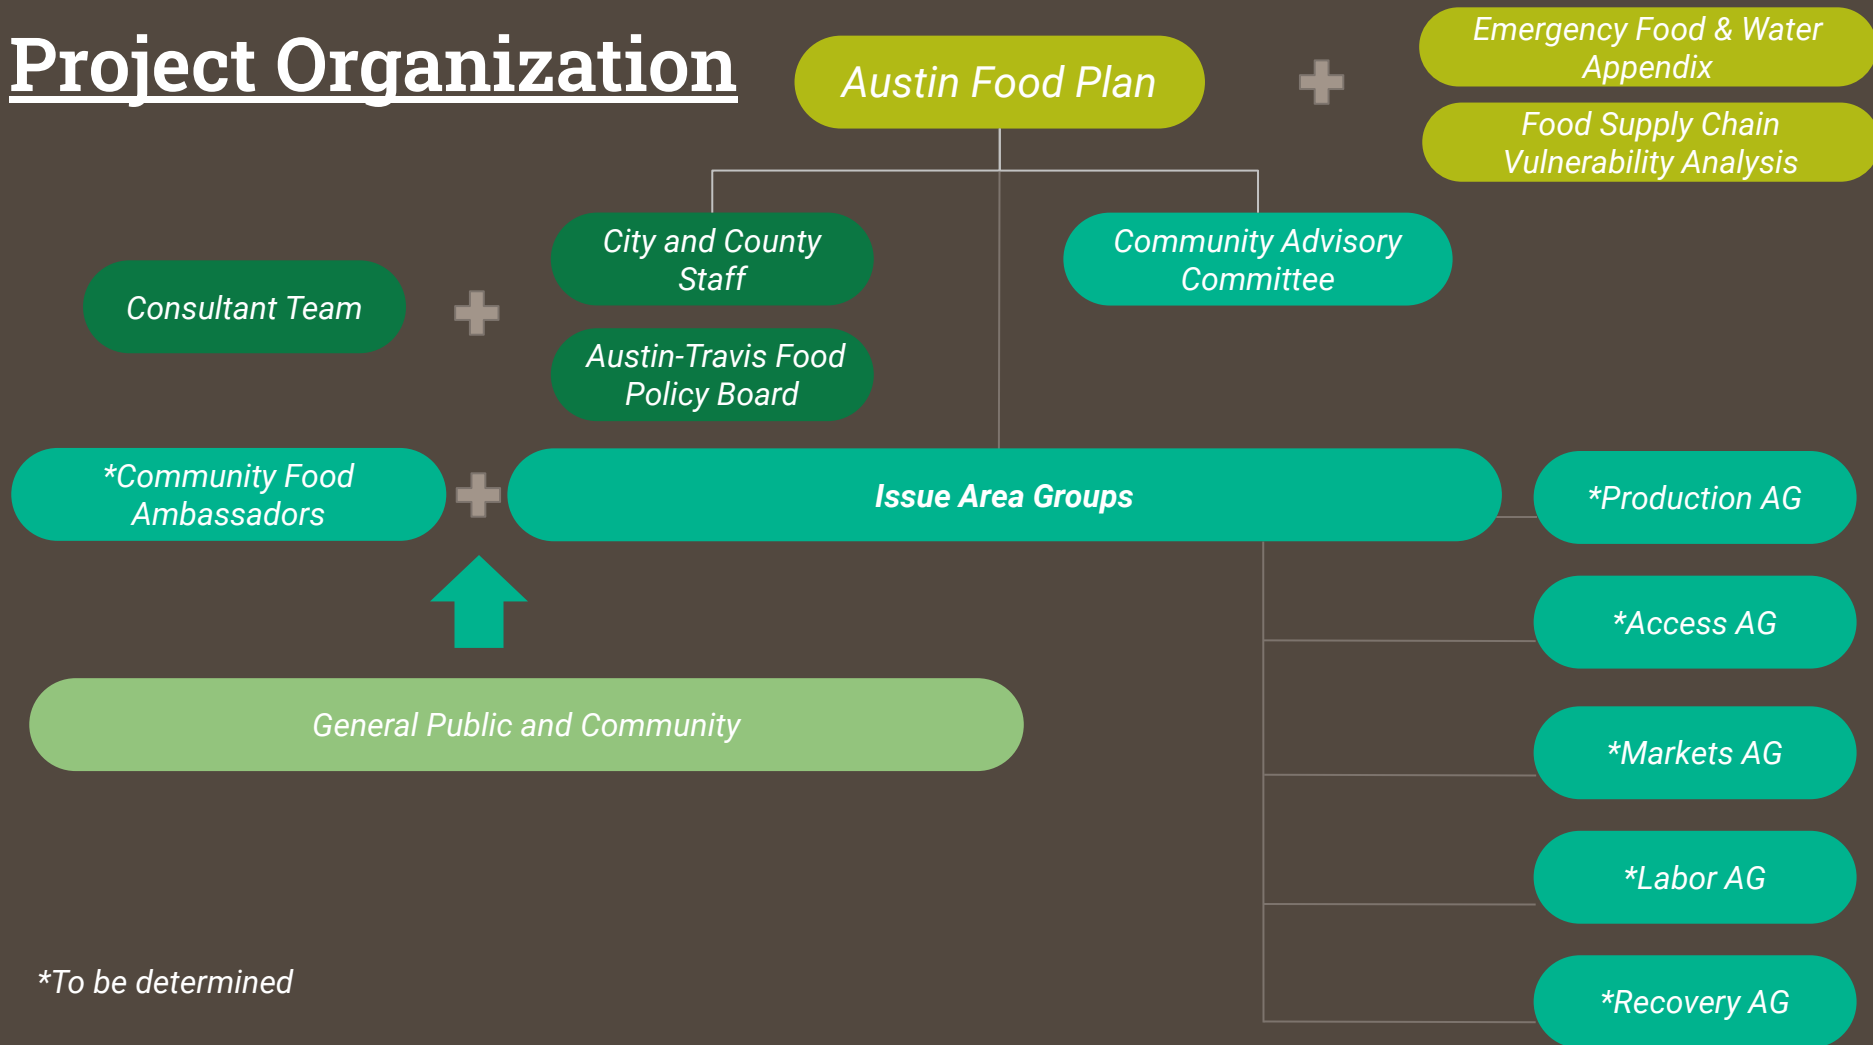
Project Organization

Austin Food Plan

Emergency Food & Water Appendix

Food Supply Chain Vulnerability Analysis

City and County Staff

Community Advisory Committee

Consultant Team

Austin-Travis Food Policy Board

*Community Food Ambassadors

Issue Area Groups

*Production AG

*Access AG

General Public and Community

*Markets AG

*Labor AG

*To be determined

*Recovery AG